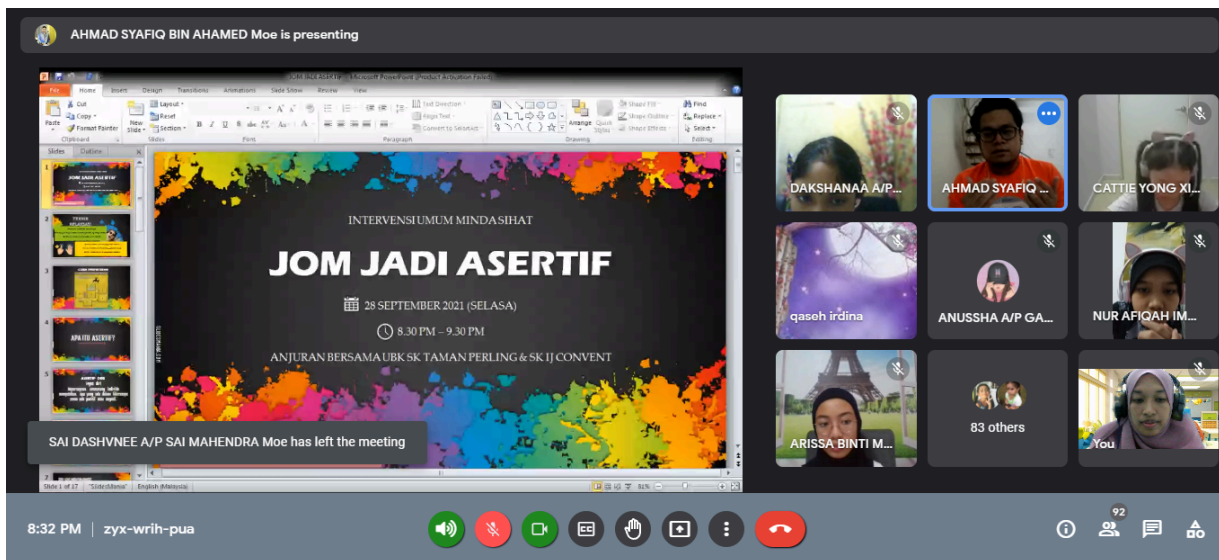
AHMAD SYAFIQ BIN AHAMED Moe is presenting

JOM JADI ASERTIF - Microsoft PowerPoint (Product Activation Failed)

File Home Insert Design Transitions Animations Slide Show Review View

Paste Cut Copy Format Painter Clipboard New Slide Layout Reset Section Slides Font Paragraph Text Direction Align Text Convert to SmartArt Arrange Quick Styles Shape Fill Shape Outline Shape Effects Drawing Find Replace Select Editing

Slides Outline

JOM JADI ASERTIF

APAITU ASERTIF?

INTERVENSI UMUM MINDA SIHAT

JOM JADI ASERTIF

28 SEPTEMBER 2021 (SELASA)

8.30 PM – 9.30 PM

ANJURAN BERSAMA UBK SK TAMAN PERLING & SK IJ CONVENT

Slide 1 of 17 "Slide Mania" English (Malaysia) 81%

SAI DASHVNEE A/P SAI MAHENDRA Moe has left the meeting

DAKSHANAA A/P...

AHMAD SYAFIQ ...

CATTIE YONG XI...

qaseh irdina

ANUSSHA A/P GA...

NUR AFIQAH IM...

ARISSA BINTI M...

83 others

You

8:32 PM | zyx-wrih-pua

92